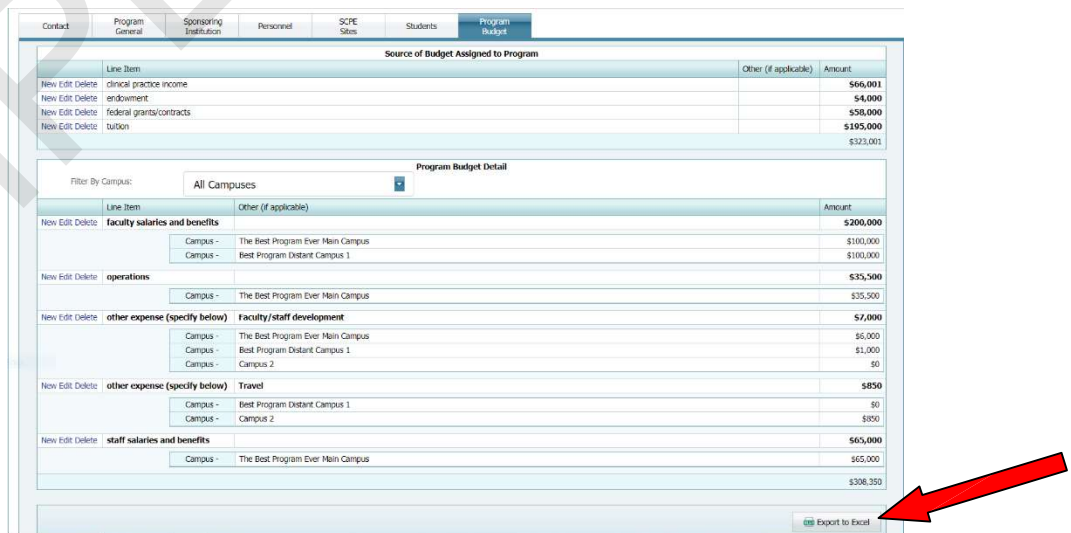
Contact | Program General | Sponsoring Institution | Personnel | SCPE Sites | Students | Program Budget

Source of Budget Assigned to Program

| | Line Item | Other (if applicable) | Amount |
|---|---|---|---|
| New Edit Delete | clinical practice income | | $66,001 |
| New Edit Delete | endowment | | $4,000 |
| New Edit Delete | federal grants/contracts | | $58,000 |
| New Edit Delete | tuition | | $195,000 |
| | | | $323,001 |

Program Budget Detail

Filter By Campus: All Campuses

| | Line Item | Other (if applicable) | Amount |
|---|---|---|---|
| New Edit Delete | faculty salaries and benefits | | $200,000 |
| | Campus - | The Best Program Ever Main Campus | $100,000 |
| | Campus - | Best Program Distant Campus 1 | $100,000 |
| New Edit Delete | operations | | $35,500 |
| | Campus - | The Best Program Ever Main Campus | $35,500 |
| New Edit Delete | other expense (specify below) | Faculty/staff development | $7,000 |
| | Campus - | The Best Program Ever Main Campus | $6,000 |
| | Campus - | Best Program Distant Campus 1 | $1,000 |
| | Campus - | Campus 2 | $0 |
| New Edit Delete | other expense (specify below) | Travel | $850 |
| | Campus - | Best Program Distant Campus 1 | $0 |
| | Campus - | Campus 2 | $850 |
| New Edit Delete | staff salaries and benefits | | $65,000 |
| | Campus - | The Best Program Ever Main Campus | $65,000 |
| | | | $308,350 |

Export to Excel